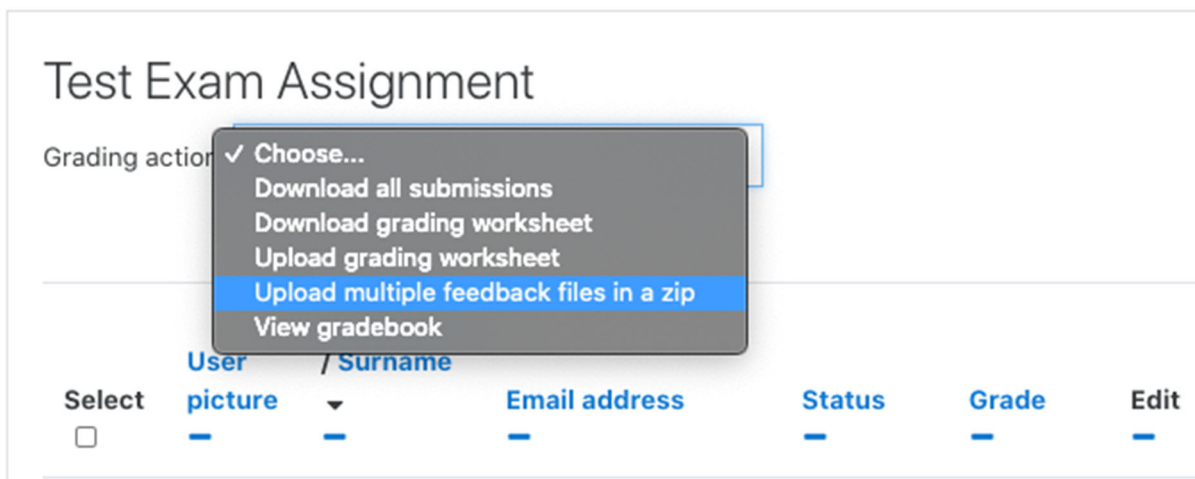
Test Exam Assignment

Grading actio

✓ Choose...
Download all submissions
Download grading worksheet
Upload grading worksheet
Upload multiple feedback files in a zip
View gradebook

| Select | User picture | / Surname | Email address | Status | Grade | Edit |
|---|---|---|---|---|---|---|
| ☐ | – | – | – | – | – | – |